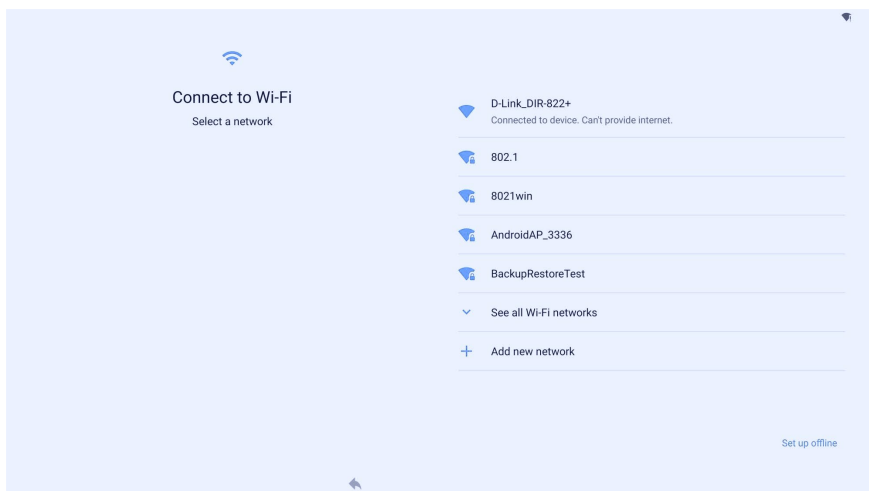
Connect to Wi-Fi
Select a network

D-Link_DIR-822+
Connected to device. Can't provide internet.

802.1

8021win

AndroidAP_3336

BackupRestoreTest

See all Wi-Fi networks

Add new network

Set up offline